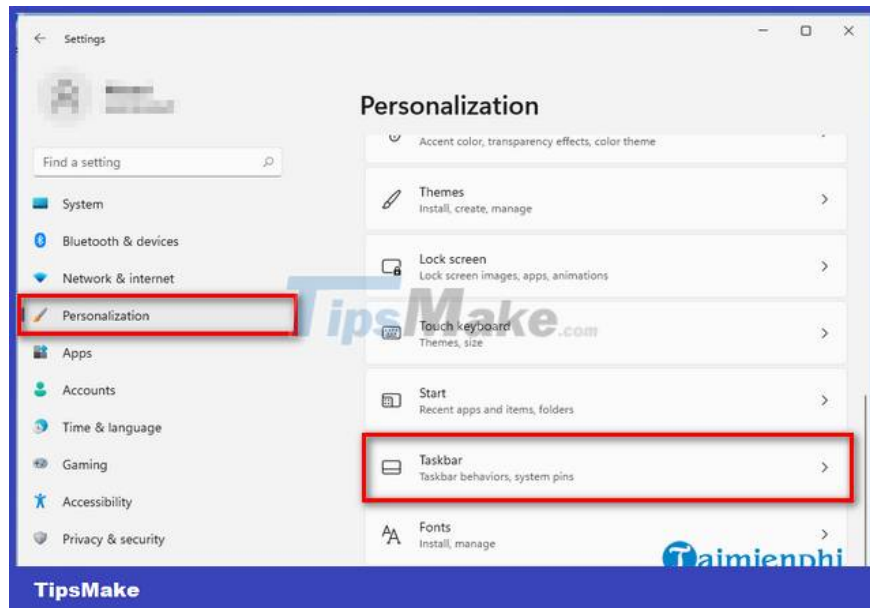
Settings

Find a setting

System
Bluetooth & devices
Network & internet
Personalization
Apps
Accounts
Time & language
Gaming
Accessibility
Privacy & security

Personalization

Accent color, transparency effects, color theme

Themes
Install, create, manage

Lock screen
Lock screen images, apps, animations

TipsMake.com

Touch keyboard
Themes, size

Start
Recent apps and items, folders

Taskbar
Taskbar behaviors, system pins

Fonts
Install, manage

Taimienphi

TipsMake